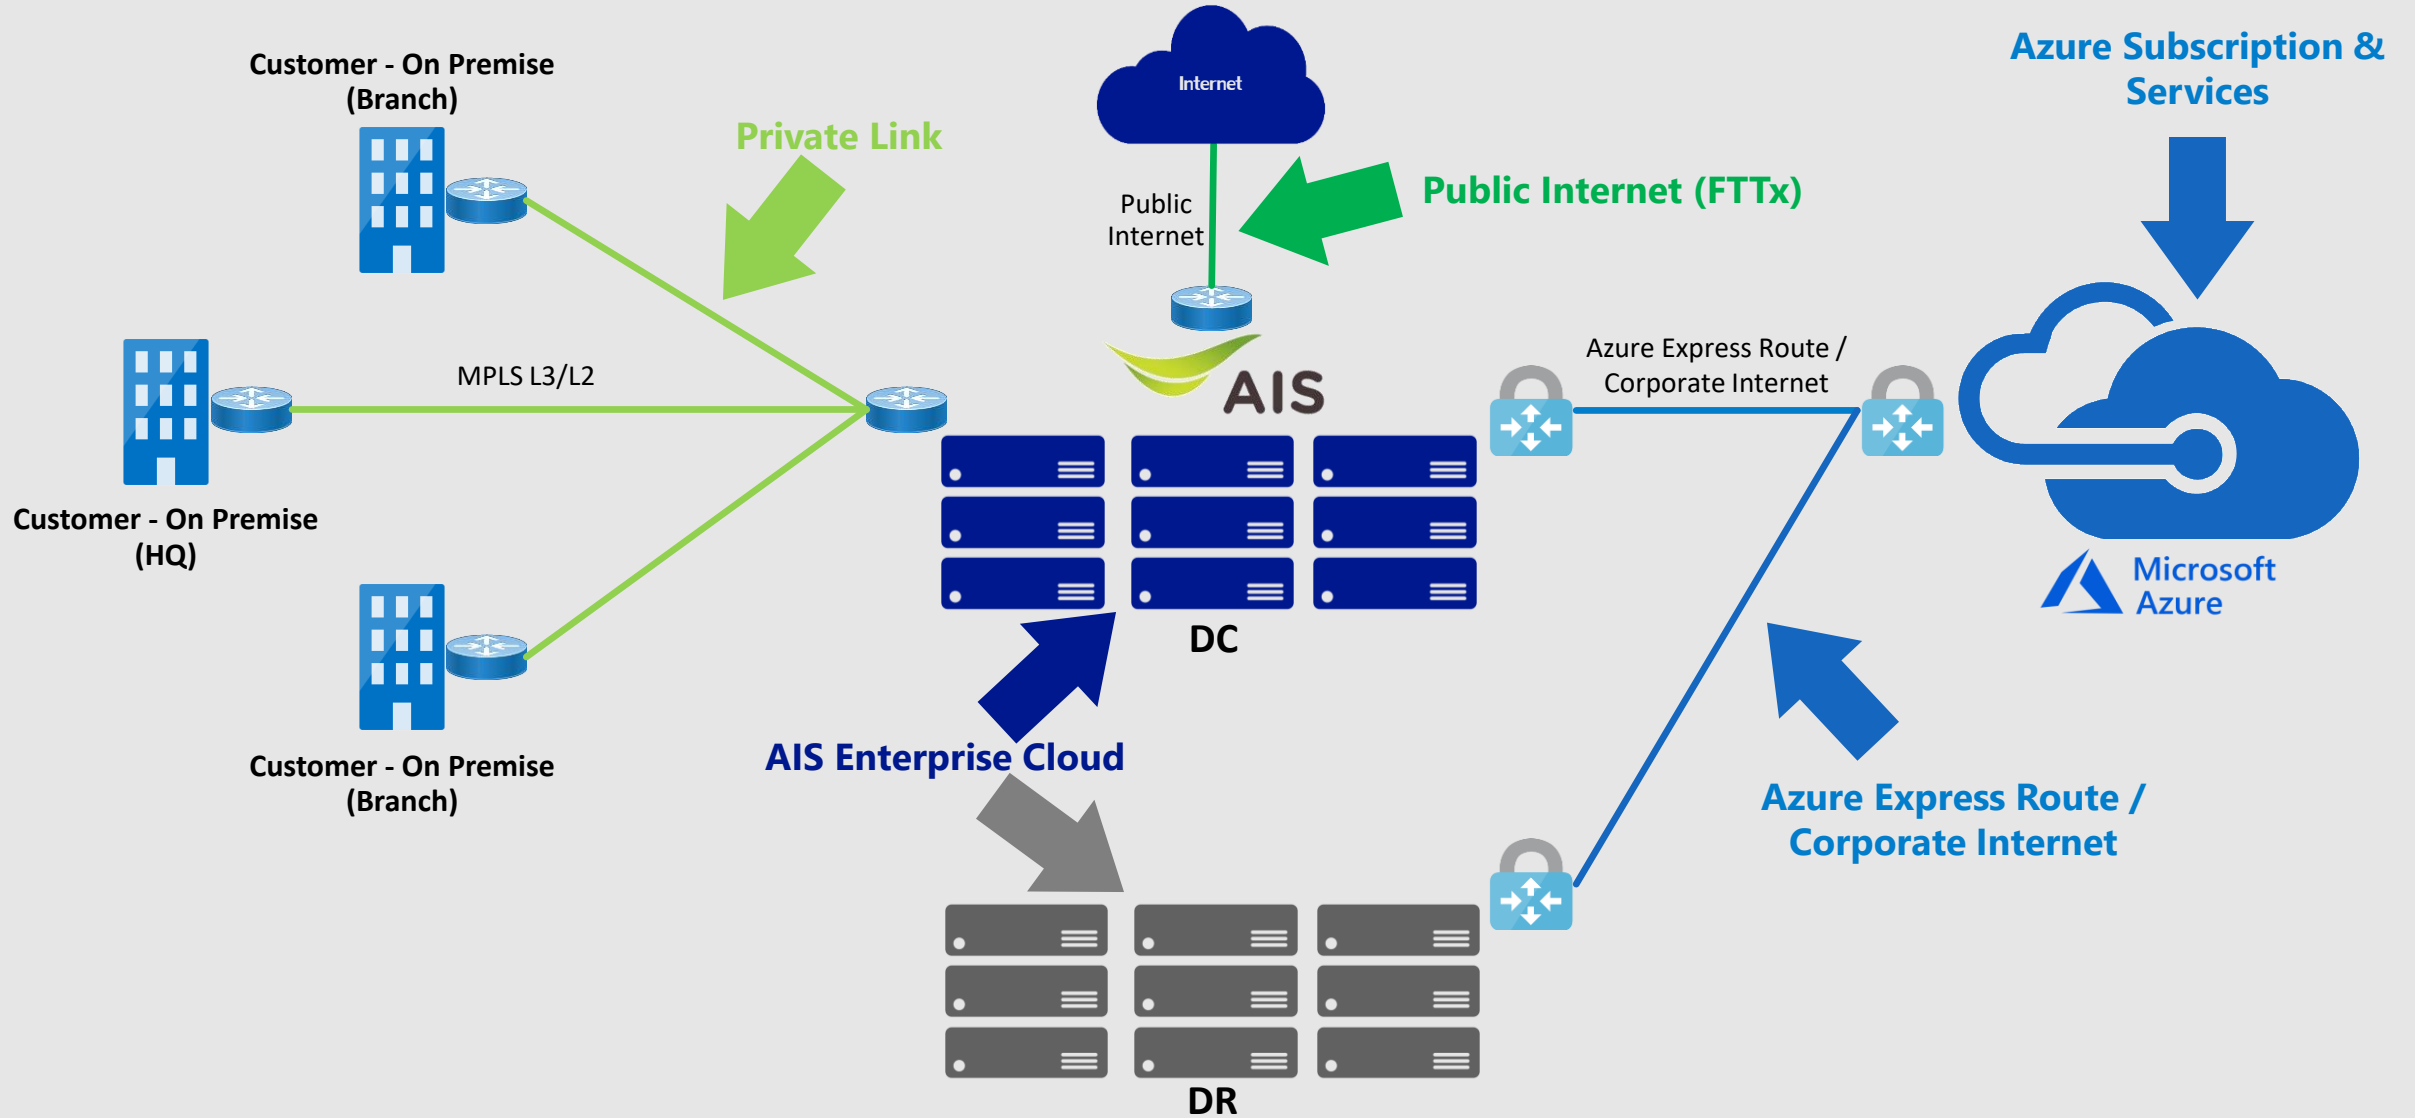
Customer - On Premise
(Branch)

Private Link

Internet

Public
Internet

Public Internet (FTTx)

Azure Subscription &
Services

MPLS L3/L2

AIS

Azure Express Route /
Corporate Internet

Customer - On Premise
(HQ)

Microsoft
Azure

DC

Customer - On Premise
(Branch)

AIS Enterprise Cloud

Azure Express Route /
Corporate Internet

DR